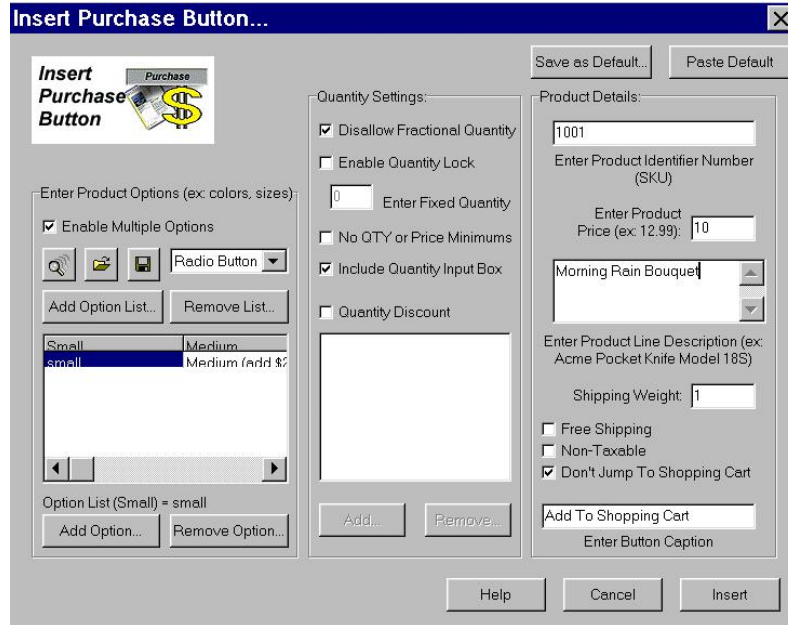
Insert Purchase Button...

Insert Purchase Button

Purchase

Save as Default...

Paste Default

Enter Product Options (ex: colors, sizes)

☑ Enable Multiple Options

Radio Button

Add Option List...

Remove List...

| Small | Medium |
|---|---|
| small | Medium (add $2 |

Option List (Small) = small

Add Option...

Remove Option...

Quantity Settings:

☑ Disallow Fractional Quantity

☐ Enable Quantity Lock

0 Enter Fixed Quantity

☐ No QTY or Price Minimums

☑ Include Quantity Input Box

☐ Quantity Discount

Add...

Remove...

Product Details:

1001

Enter Product Identifier Number (SKU)

Enter Product Price (ex: 12.99): 10

Morning Rain Bouquet

Enter Product Line Description (ex: Acme Pocket Knife Model 18S)

Shipping Weight: 1

☐ Free Shipping

☐ Non-Taxable

☑ Don't Jump To Shopping Cart

Add To Shopping Cart

Enter Button Caption

Help

Cancel

Insert